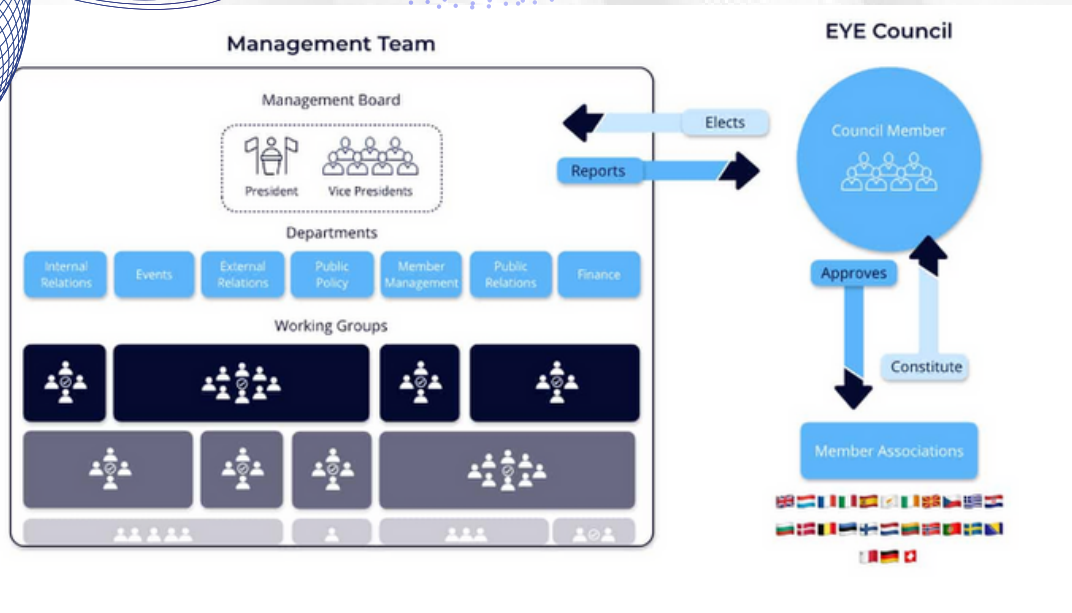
Management Team

Management Board

President

Vice Presidents

Departments

Internal Relations

Events

External Relations

Public Policy

Member Management

Public Relations

Finance

Working Groups

Elects

Reports

EYE Council

Council Member

Approves

Constitute

Member Associations